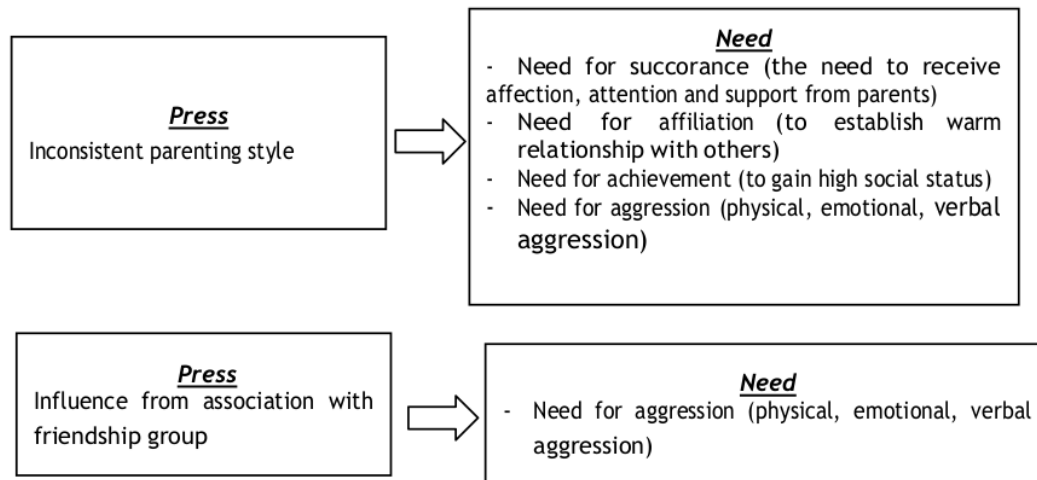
Press
Inconsistent parenting style

Need
- Need for succorance (the need to receive affection, attention and support from parents)
- Need for affiliation (to establish warm relationship with others)
- Need for achievement (to gain high social status)
- Need for aggression (physical, emotional, verbal aggression)

Press
Influence from association with friendship group

Need
- Need for aggression (physical, emotional, verbal aggression)